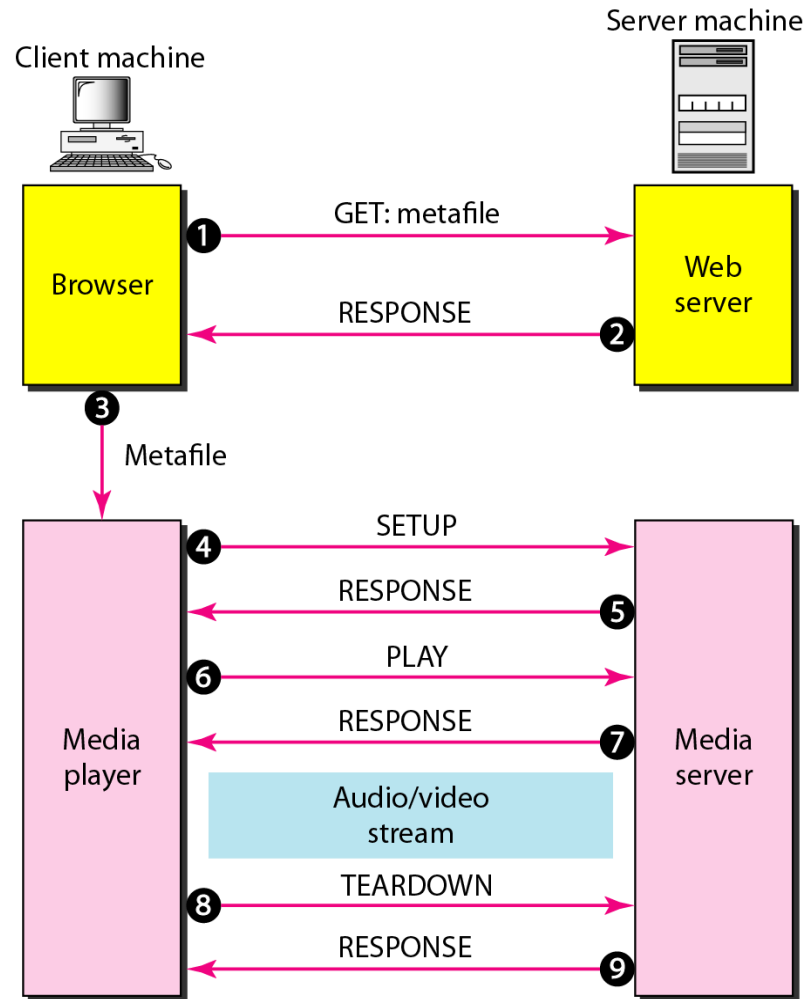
Server machine

Client machine

Browser

1 GET: metafile

Web server

RESPONSE 2

3

Metafile

Media player

4 SETUP

RESPONSE 5

6 PLAY

RESPONSE 7

Audio/video stream

8 TEARDOWN

RESPONSE 9

Media server